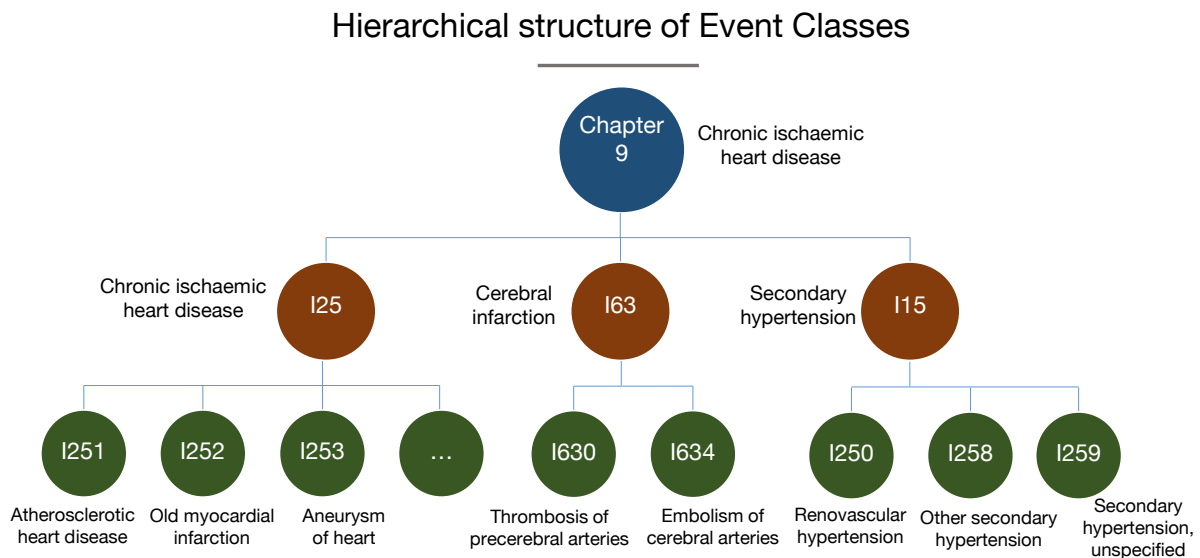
Hierarchical structure of Event Classes

Chapter 9

Chronic ischaemic heart disease

Chronic ischaemic heart disease

I25

Cerebral infarction

I63

Secondary hypertension

I15

I251

Atherosclerotic heart disease

I252

Old myocardial infarction

I253

Aneurysm of heart

…

I630

Thrombosis of precerebral arteries

I634

Embolism of cerebral arteries

I250

Renovascular hypertension

I258

Other secondary hypertension

I259

Secondary hypertension, unspecified